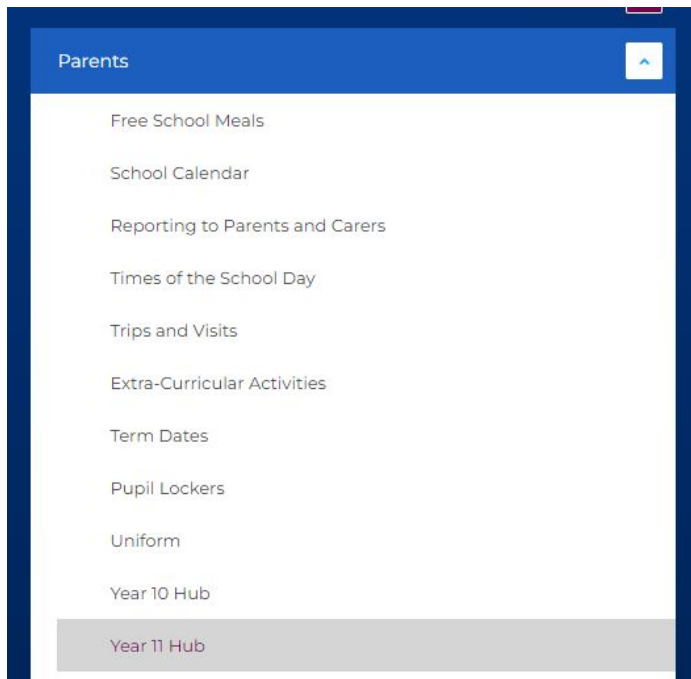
Parents

Free School Meals

School Calendar

Reporting to Parents and Carers

Times of the School Day

Trips and Visits

Extra-Curricular Activities

Term Dates

Pupil Lockers

Uniform

Year 10 Hub

Year 11 Hub